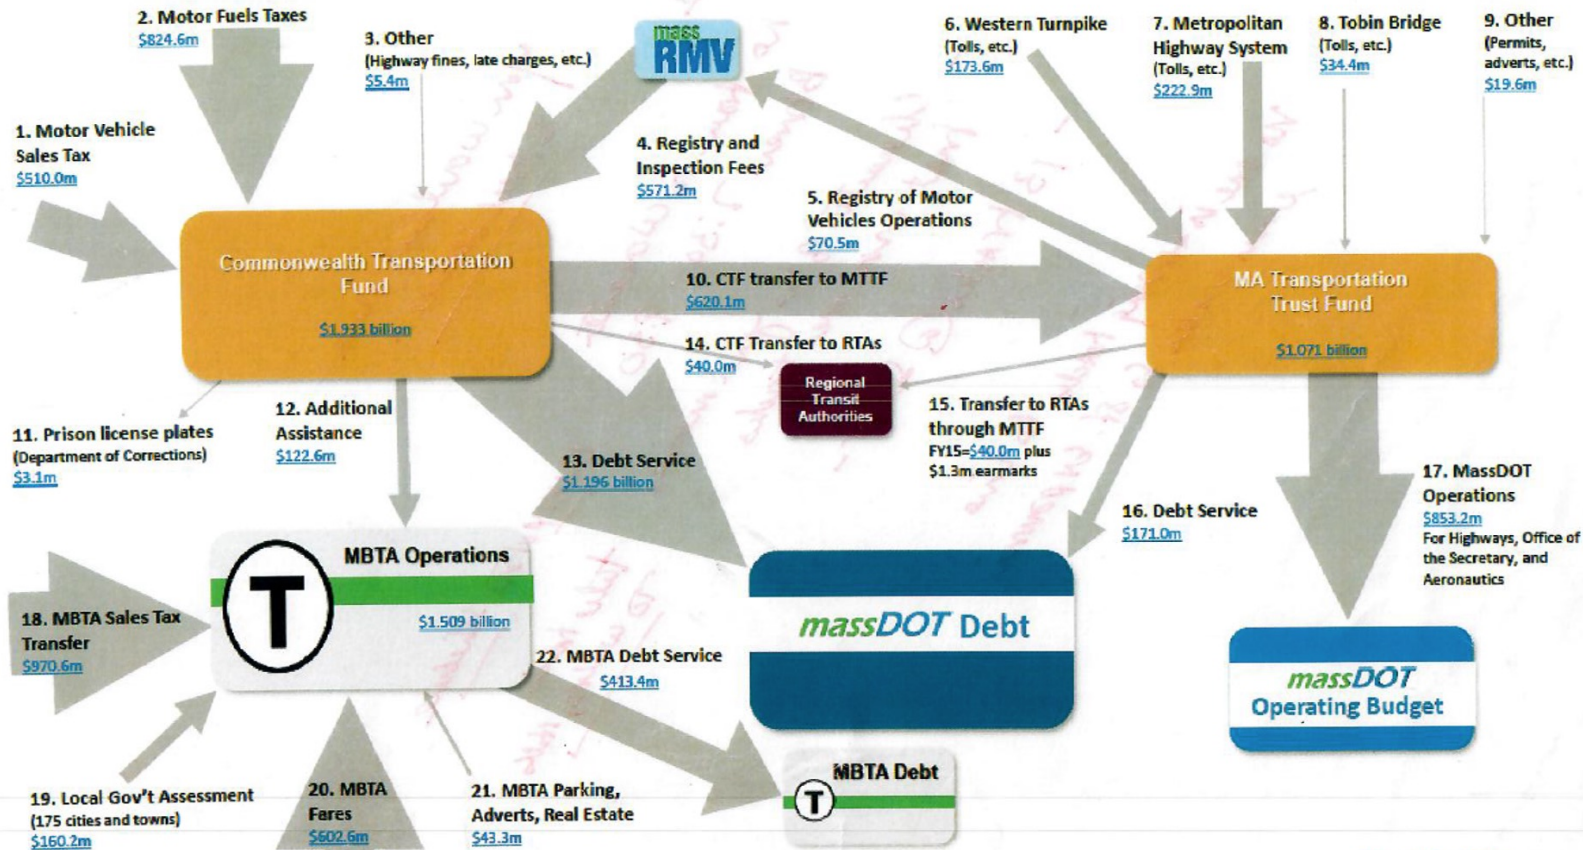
2. Motor Fuels Taxes
$824.6m

3. Other
(Highway fines, late charges, etc.)
$5.4m

mass RMV

6. Western Turnpike
(Tolls, etc.)
$173.6m

7. Metropolitan Highway System
(Tolls, etc.)
$222.9m

8. Tobin Bridge
(Tolls, etc.)
$34.4m

9. Other
(Permits, adverts, etc.)
$19.6m

1. Motor Vehicle Sales Tax
$510.0m

4. Registry and Inspection Fees
$571.2m

5. Registry of Motor Vehicles Operations
$70.5m

Commonwealth Transportation Fund
$1.933 billion

10. CTF transfer to MTTF
$620.1m

MA Transportation Trust Fund
$1.071 billion

14. CTF Transfer to RTAs
$40.0m

Regional Transit Authorities

15. Transfer to RTAs through MTTF
FY15=$40.0m plus $1.3m earmarks

11. Prison license plates
(Department of Corrections)
$3.1m

12. Additional Assistance
$122.6m

13. Debt Service
$1.196 billion

16. Debt Service
$171.0m

17. MassDOT Operations
$853.2m
For Highways, Office of the Secretary, and Aeronautics

T

MBTA Operations
$1.509 billion

18. MBTA Sales Tax Transfer
$970.6m

22. MBTA Debt Service
$413.4m

massDOT Debt

massDOT Operating Budget

MBTA Debt
T

19. Local Gov't Assessment
(175 cities and towns)
$160.2m

20. MBTA Fares
$602.6m

21. MBTA Parking, Adverts, Real Estate
$43.3m